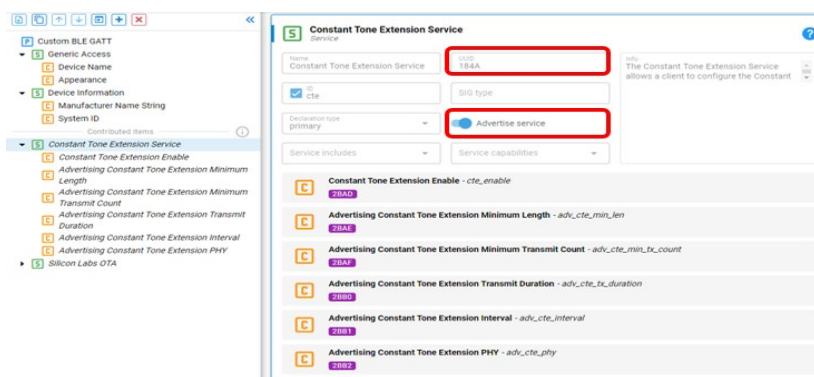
«

P Custom BLE GATT
S Generic Access
C Device Name
C Appearance
S Device Information
C Manufacturer Name String
C System ID
Contributed items
S Constant Tone Extension Service
C Constant Tone Extension Enable
C Advertising Constant Tone Extension Minimum Length
C Advertising Constant Tone Extension Minimum Transmit Count
C Advertising Constant Tone Extension Transmit Duration
C Advertising Constant Tone Extension Interval
C Advertising Constant Tone Extension PHY
S Silicon Labs OTA

S Constant Tone Extension Service
Service

?

Name
Constant Tone Extension Service

UUID
184A

Info
The Constant Tone Extension Service allows a client to configure the Constant

ID
cte

SIG type

Declaration type
primary

Advertise service

Service includes

Service capabilities

C Constant Tone Extension Enable - cte_enable
2BAD

C Advertising Constant Tone Extension Minimum Length - adv_cte_min_len
2BAE

C Advertising Constant Tone Extension Minimum Transmit Count - adv_cte_min_tx_count
2BAF

C Advertising Constant Tone Extension Transmit Duration - adv_cte_tx_duration
2BB0

C Advertising Constant Tone Extension Interval - adv_cte_interval
2BB1

C Advertising Constant Tone Extension PHY - adv_cte_phy
2BB2